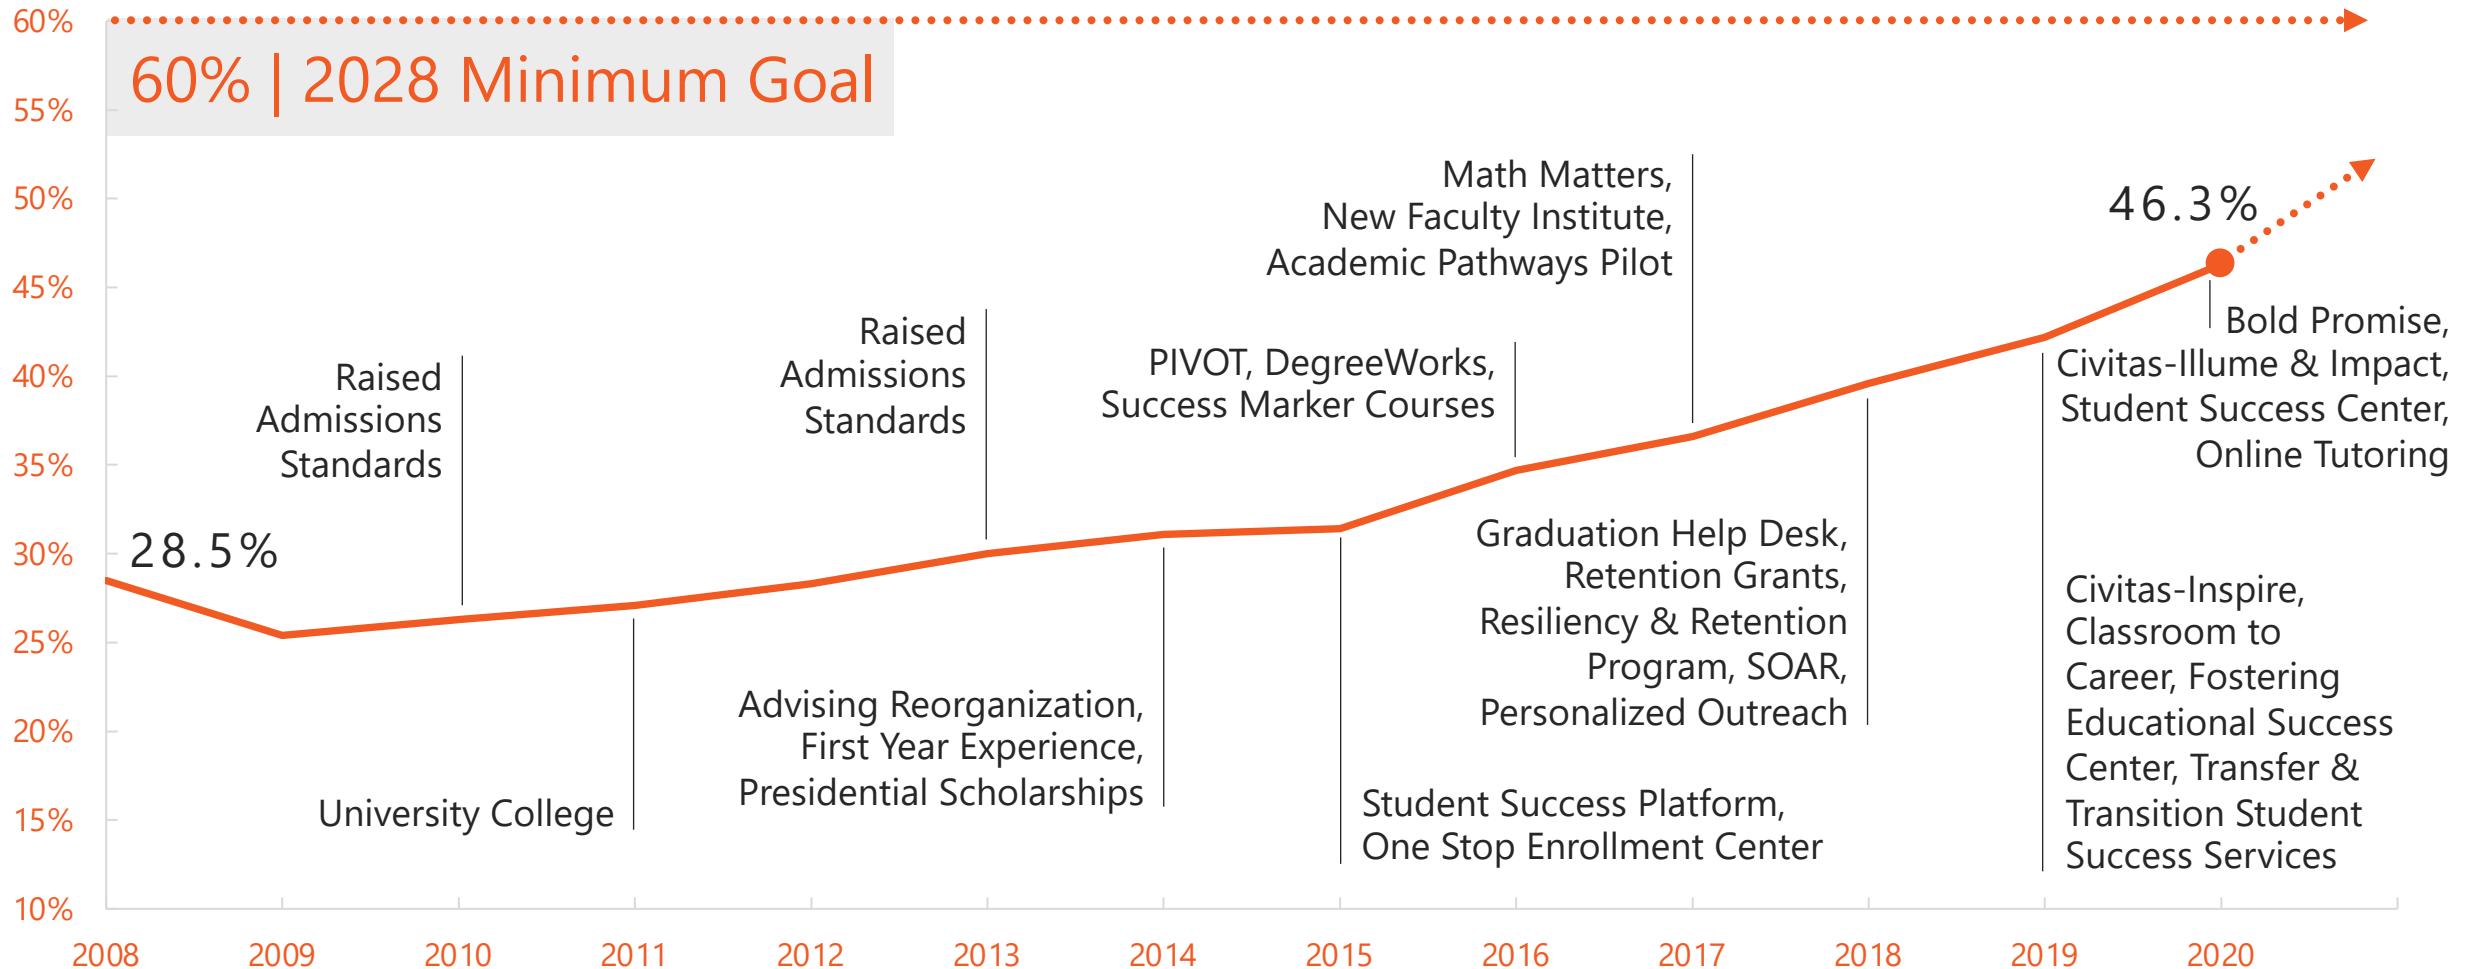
60%

55%

50%

45%

40%

35%

30%

25%

20%

15%

10%

60% | 2028 Minimum Goal

28.5%

Raised Admissions Standards

University College

Raised Admissions Standards

Advising Reorganization, First Year Experience, Presidential Scholarships

PIVOT, DegreeWorks, Success Marker Courses

Math Matters, New Faculty Institute, Academic Pathways Pilot

Student Success Platform, One Stop Enrollment Center

Graduation Help Desk, Retention Grants, Resiliency & Retention Program, SOAR, Personalized Outreach

46.3%

Bold Promise, Civitas-Illume & Impact, Student Success Center, Online Tutoring

Civitas-Inspire, Classroom to Career, Fostering Educational Success Center, Transfer & Transition Student Success Services

2008 2009 2010 2011 2012 2013 2014 2015 2016 2017 2018 2019 2020